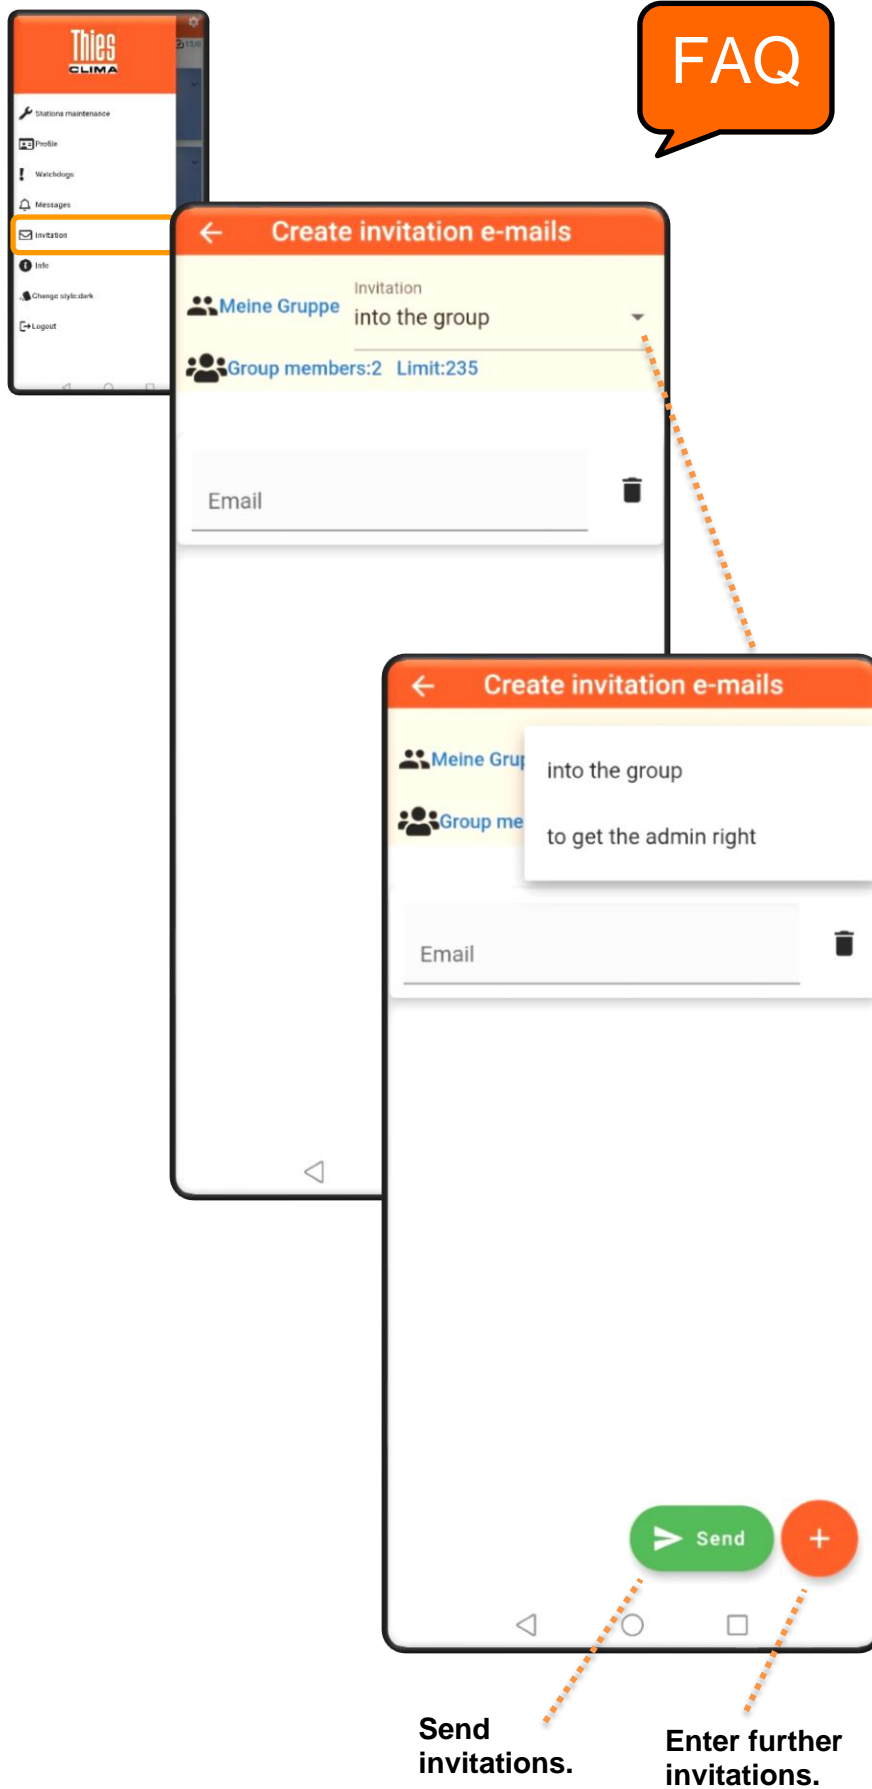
FAQ

Thies CLIMA

Stations maintenance
Profile
Watchdogs
Messages
Invitation
Info
Change style:dark
Logout

Create invitation e-mails

Meine Gruppe
Invitation
into the group

Group members:2 Limit:235

Email

Create invitation e-mails

Meine Grup
Group me

into the group
to get the admin right

Email

Send
+

Send invitations.

Enter further invitations.